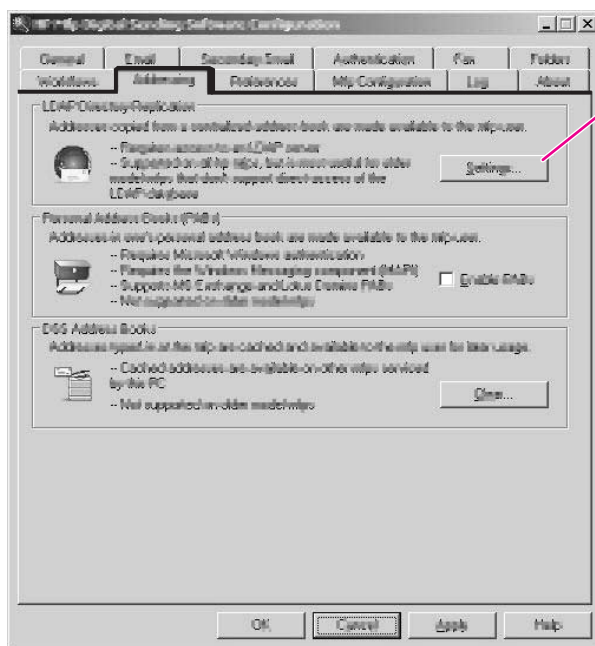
HP MFP Digital Sending Software Configuration

General | Email | Secondary Email | Authentication | Fax | Folder
Workflows | Addressing | Preferences | MFP Configuration | Log | About

LDAP Directory Replication
Addresses copied from a centralized address book are made available to the mfp user.
-- Requires access to an LDAP server
-- Supported on all hp mfps, but is most useful for older models/mfps that don't support direct access of the LDAP database
Settings...

Personal Address Books (PABs)
Addresses in one's personal address book are made available to the mfp user.
-- Requires Microsoft Windows authentication
-- Requires the Windows Messaging component (MAPI)
-- Supports MS Exchange and Lotus Domino PABs
-- Not supported on older models/mfps
Enable PABs

DSS Address Books
Addresses typed in at the mfp are cached and available to the mfp user for later usage.
-- Cached addresses are available on other mfps serviced by this PC
-- Not supported on older model mfps
Clear...

OK | Cancel | Apply | Help